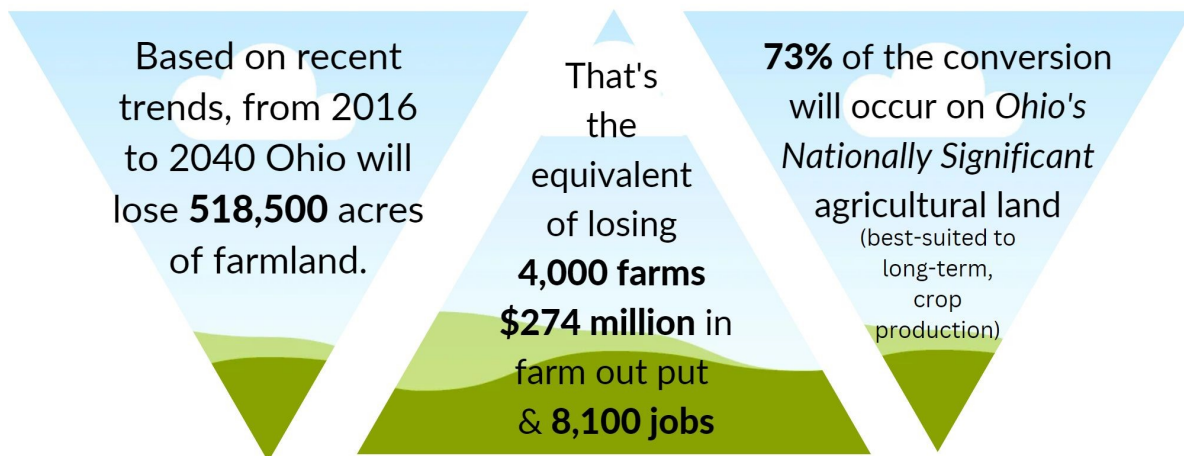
Based on recent trends, from 2016 to 2040 Ohio will lose **518,500** acres of farmland.

That's the equivalent of losing **4,000 farms** **$274 million** in farm out put & **8,100 jobs**

**73%** of the conversion will occur on *Ohio's Nationally Significant* agricultural land (best-suited to long-term, crop production)